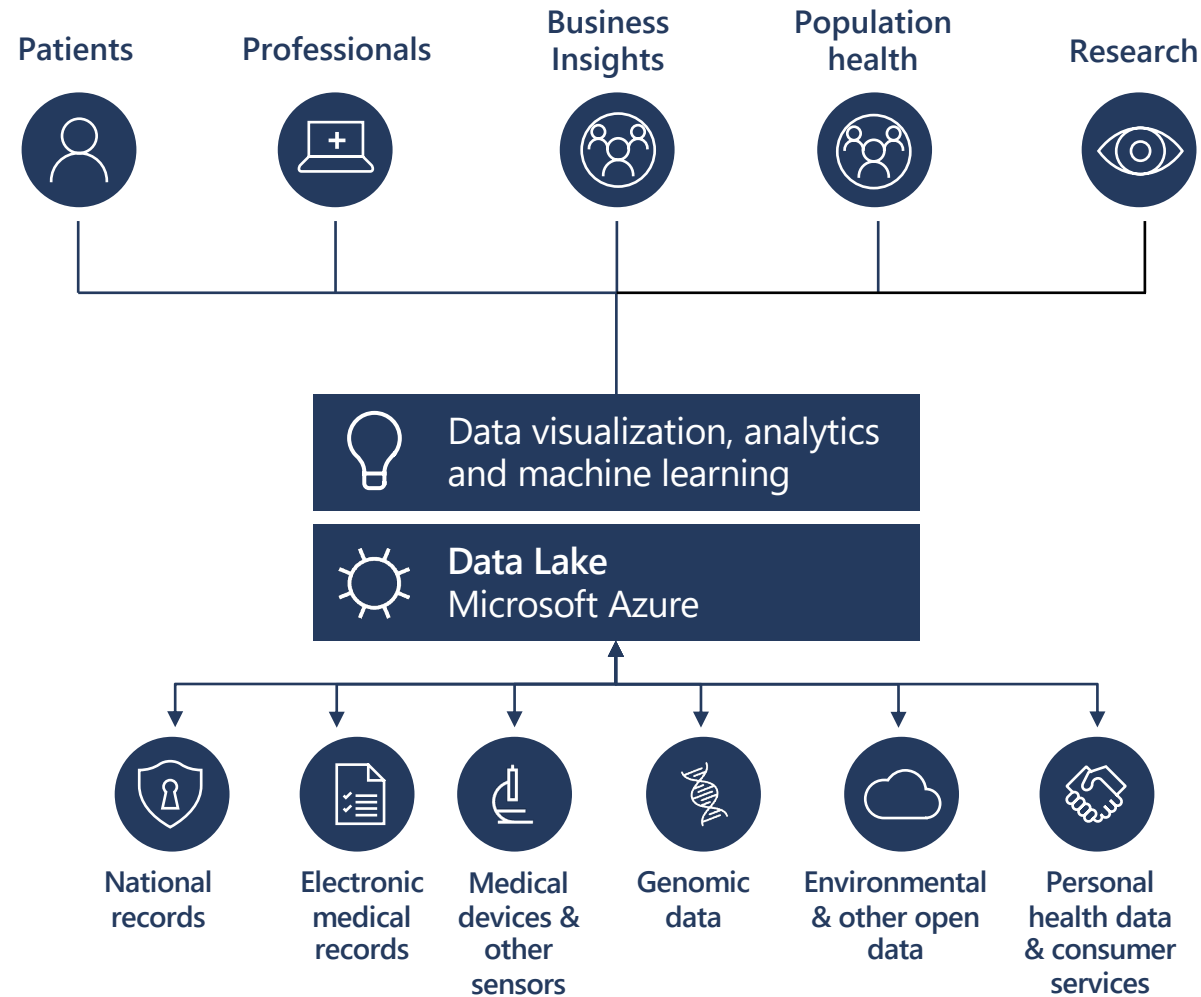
Patients

Professionals

Business Insights

Population health

Research

Data visualization, analytics and machine learning

**Data Lake**
Microsoft Azure

National records

Electronic medical records

Medical devices & other sensors

Genomic data

Environmental & other open data

Personal health data & consumer services